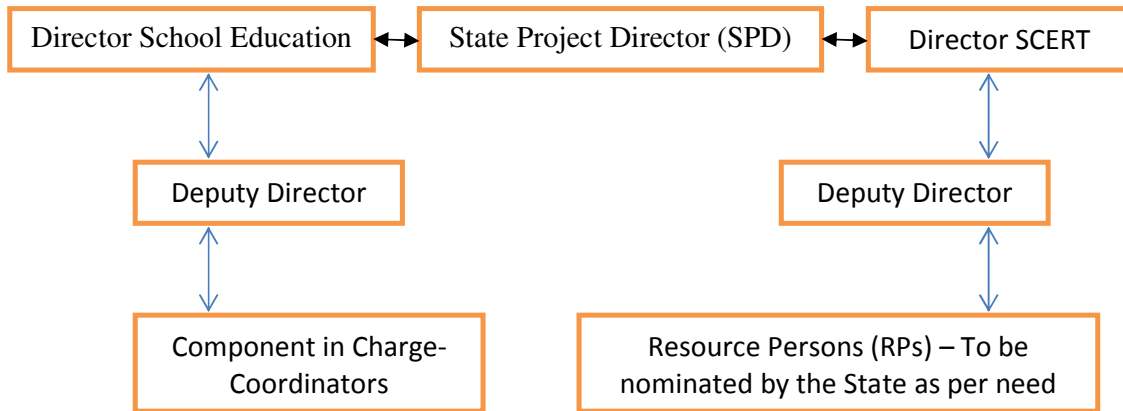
Director School Education

State Project Director (SPD)

Director SCERT

Deputy Director

Deputy Director

Component in Charge-Coordinators

Resource Persons (RPs) – To be nominated by the State as per need